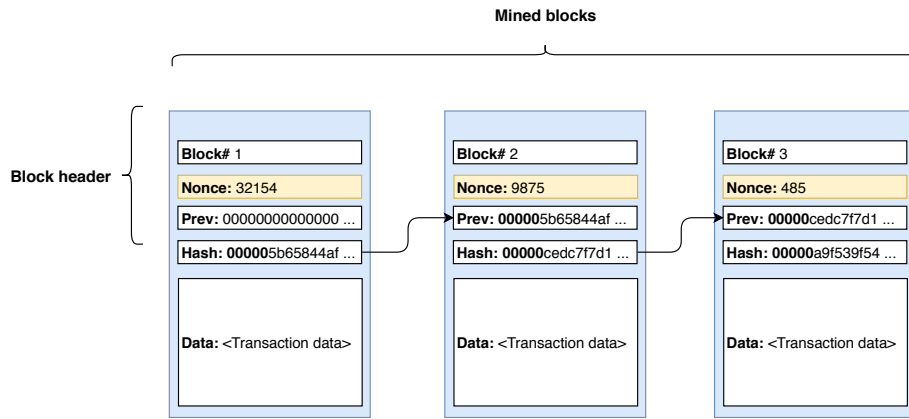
Mined blocks

Block header

Block# 1
Nonce: 32154
Prev: 00000000000000 ...
Hash: 000005b65844af ...
Data: <Transaction data>

Block# 2
Nonce: 9875
Prev: 000005b65844af ...
Hash: 00000cedc7f7d1 ...
Data: <Transaction data>

Block# 3
Nonce: 485
Prev: 00000cedc7f7d1 ...
Hash: 00000a9f539f54 ...
Data: <Transaction data>